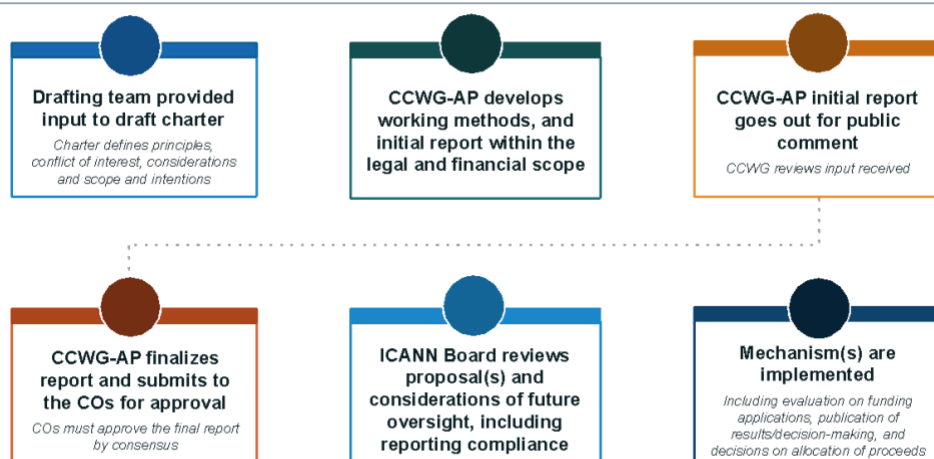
Drafting team provided input to draft charter

Charter defines principles, conflict of interest, considerations and scope and intentions

CCWG-AP develops working methods, and initial report within the legal and financial scope

CCWG-AP initial report goes out for public comment

CCWG reviews input received

CCWG-AP finalizes report and submits to the COs for approval

COs must approve the final report by consensus

ICANN Board reviews proposal(s) and considerations of future oversight, including reporting compliance

Mechanism(s) are implemented

Including evaluation on funding applications, publication of results/decision-making, and decisions on allocation of proceeds